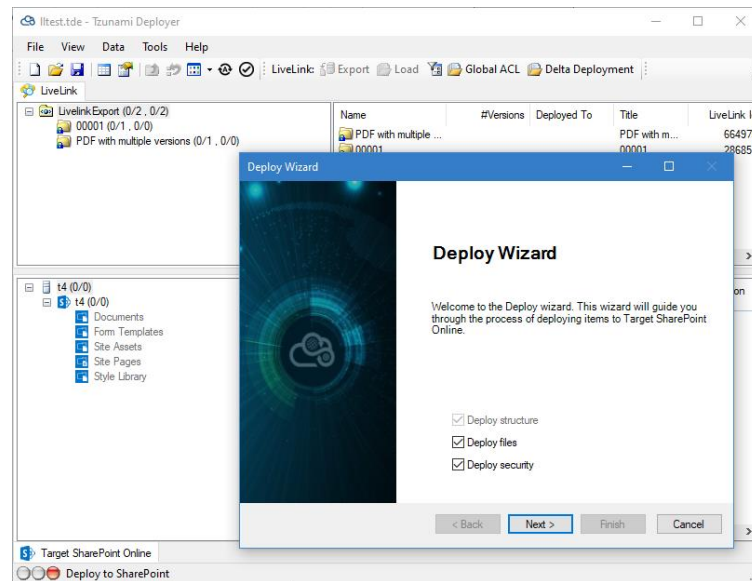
lltest.tde - Tzunami Deployer

File View Data Tools Help

LiveLink: Export Load Global ACL Delta Deployment

LiveLink

Livelink Export (0/2 , 0/2)
00001 (0/1 , 0/0)
PDF with multiple versions (0/1 , 0/0)

| Name | #Versions | Deployed To | Title | LiveLink I |
|---|---|---|---|---|
| PDF with multiple ... | | | PDF with m... | 66497 |
| 00001 | | | 00001 | 28685 |

t4 (0/0)
t4 (0/0)
Documents
Form Templates
Site Assets
Site Pages
Style Library

on

Target SharePoint Online

Deploy to SharePoint

Deploy Wizard

Deploy Wizard

Welcome to the Deploy wizard. This wizard will guide you through the process of deploying items to Target SharePoint Online.

Deploy structure
Deploy files
Deploy security

< Back Next > Finish Cancel